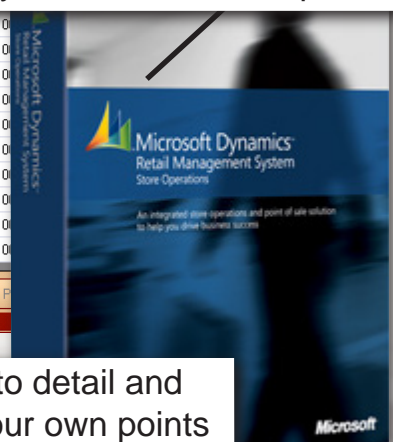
Microsoft Dynamics
Retail Management System
Store Operations

Microsoft Dynamics
Retail Management System
Store Operations

An integrated store operations and point of sale solution to help you drive business success

Microsoft

to detail and
our own points